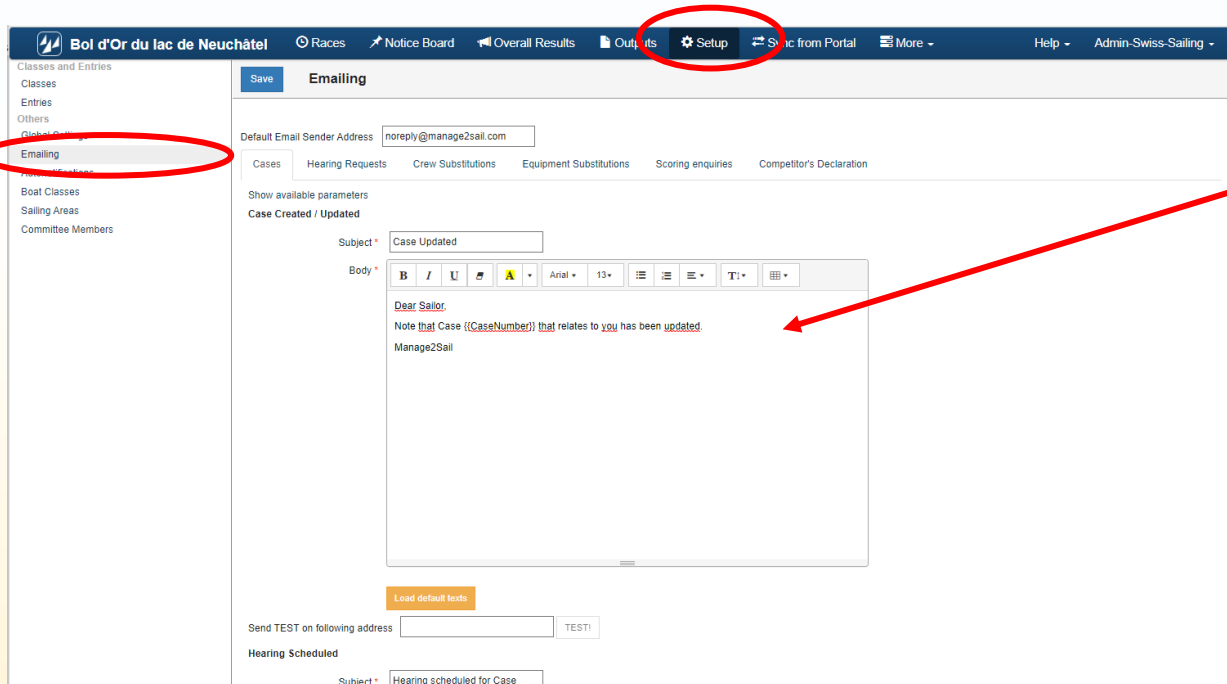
Bol d'Or du lac de Neuchâtel Races Notice Board Overall Results Outputs Setup Sync from Portal More Help Admin-Swiss-Sailing

Classes and Entries
Classes
Entries
Others
Global Settings
Emailing
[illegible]otifications
Boat Classes
Sailing Areas
Committee Members

Save Emailing

Default Email Sender Address noreply@manage2sail.com

Cases | Hearing Requests | Crew Substitutions | Equipment Substitutions | Scoring enquiries | Competitor's Declaration

Show available parameters
Case Created / Updated

Subject * Case Updated

Body * B I U A Arial 13 T

Dear Sailor,

Note that Case {{CaseNumber}} that relates to you has been updated.

Manage2Sail

Load default texts

Send TEST on following address TEST!

Hearing Scheduled

Subject * Hearing scheduled for Case